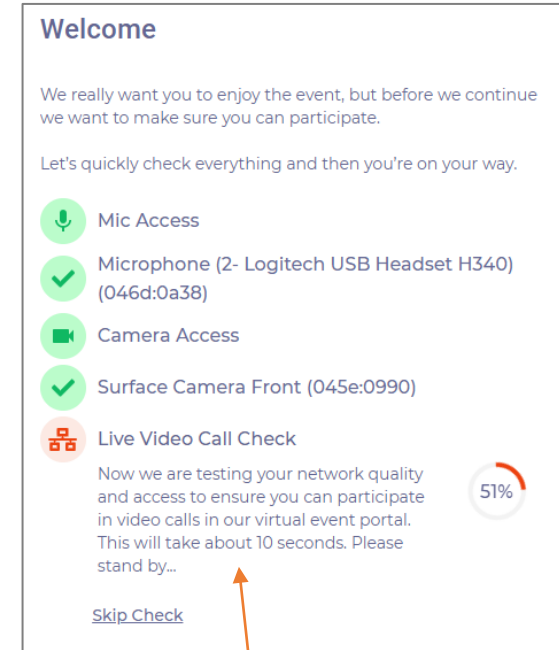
Welcome

We really want you to enjoy the event, but before we continue we want to make sure you can participate.

Let's quickly check everything and then you're on your way.

Mic Access

Microphone (2- Logitech USB Headset H340) (046d:0a38)

Camera Access

Surface Camera Front (045e:0990)

Live Video Call Check

Now we are testing your network quality and access to ensure you can participate in video calls in our virtual event portal. This will take about 10 seconds. Please stand by...

51%

Skip Check